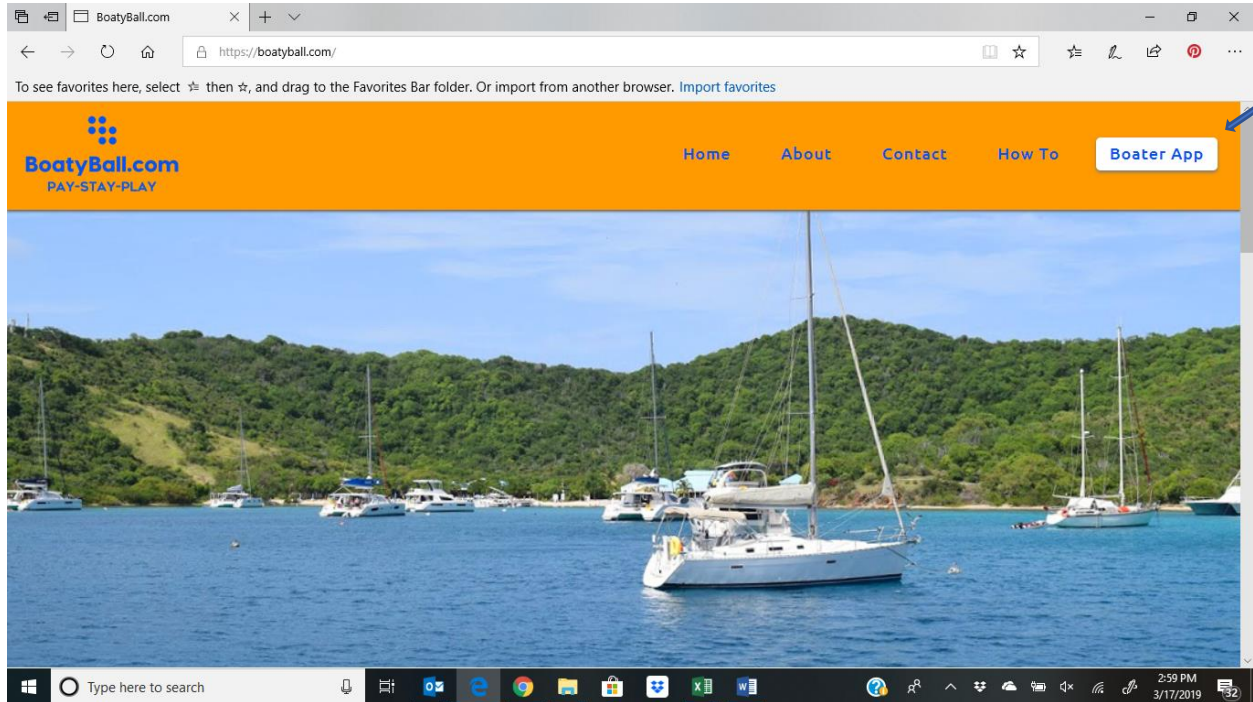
BoatyBall.com

https://boatyball.com/

To see favorites here, select ☆ then ☆, and drag to the Favorites Bar folder. Or import from another browser. Import favorites

BoatyBall.com
PAY-STAY-PLAY

Home About Contact How To Boater App

Type here to search

2:59 PM
3/17/2019

32